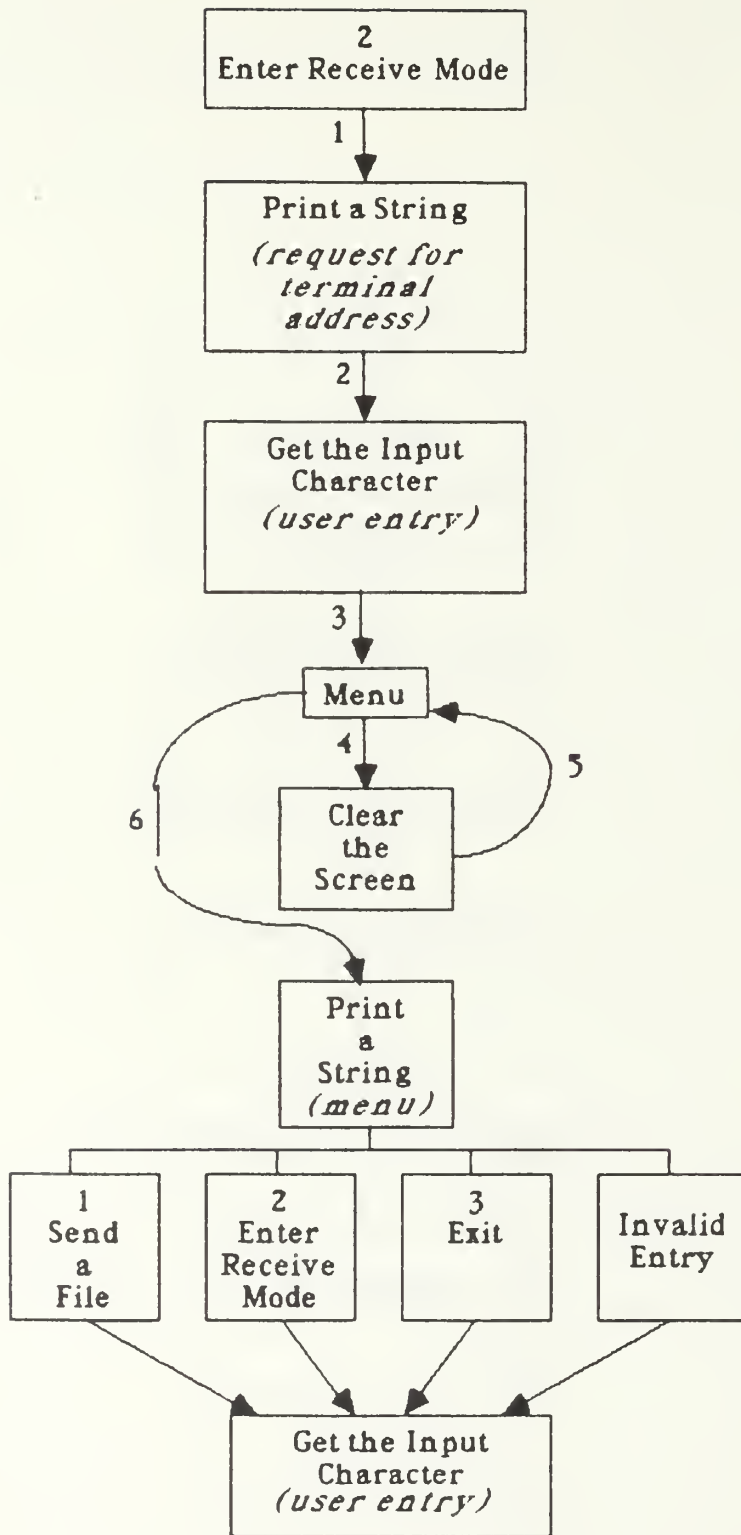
2
Enter Receive Mode

1

Print a String
(request for terminal address)

2

Get the Input Character
(user entry)

3

Menu

4

5

6

Clear the Screen

Print a String
(menu)

1
Send a File

2
Enter Receive Mode

3
Exit

Invalid Entry

Get the Input Character
(user entry)